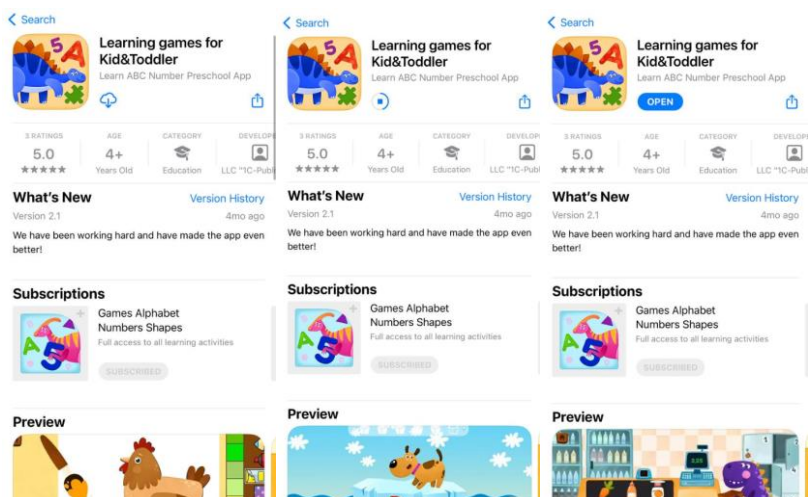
< Search

Learning games for Kid&Toddler
Learn ABC Number Preschool App

3 RATINGS
5.0
★★★★★

AGE
4+
Years Old

CATEGORY
Education

DEVELOPE
LLC "1C-Publ

What's New
Version History
Version 2.1
4mo ago
We have been working hard and have made the app even better!

Subscriptions
Games Alphabet Numbers Shapes
Full access to all learning activities
SUBSCRIBED

Preview

< Search

Learning games for Kid&Toddler
Learn ABC Number Preschool App

3 RATINGS
5.0
★★★★★

AGE
4+
Years Old

CATEGORY
Education

DEVELOPE
LLC "1C-Publ

What's New
Version History
Version 2.1
4mo ago
We have been working hard and have made the app even better!

Subscriptions
Games Alphabet Numbers Shapes
Full access to all learning activities
SUBSCRIBED

Preview

< Search

Learning games for Kid&Toddler
Learn ABC Number Preschool App
OPEN

3 RATINGS
5.0
★★★★★

AGE
4+
Years Old

CATEGORY
Education

DEVELOPE
LLC "1C-Publ

What's New
Version History
Version 2.1
4mo ago
We have been working hard and have made the app even better!

Subscriptions
Games Alphabet Numbers Shapes
Full access to all learning activities
SUBSCRIBED

Preview